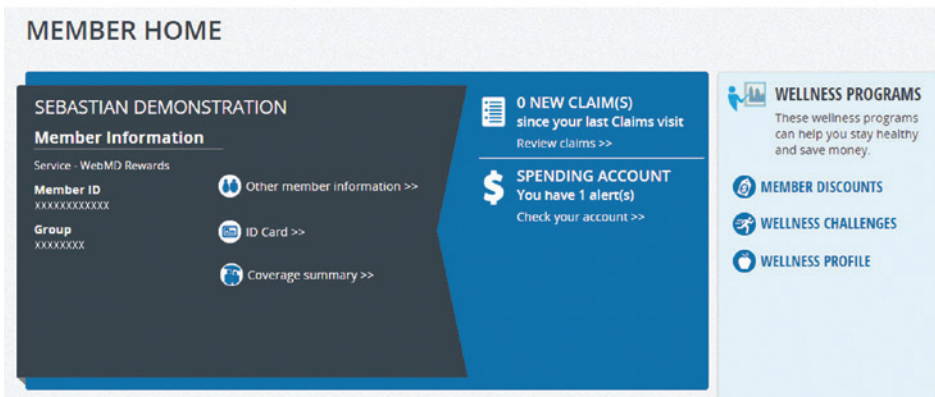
MEMBER HOME

SEBASTIAN DEMONSTRATION

Member Information

Service - WebMD Rewards

Member ID
XXXXXXXXXXXX

Group
XXXXXXXX

Other member information >>

ID Card >>

Coverage summary >>

0 NEW CLAIM(S)
since your last Claims visit
Review claims >>

$

SPENDING ACCOUNT
You have 1 alert(s)
Check your account >>

WELLNESS PROGRAMS
These wellness programs can help you stay healthy and save money.

MEMBER DISCOUNTS

WELLNESS CHALLENGES

WELLNESS PROFILE